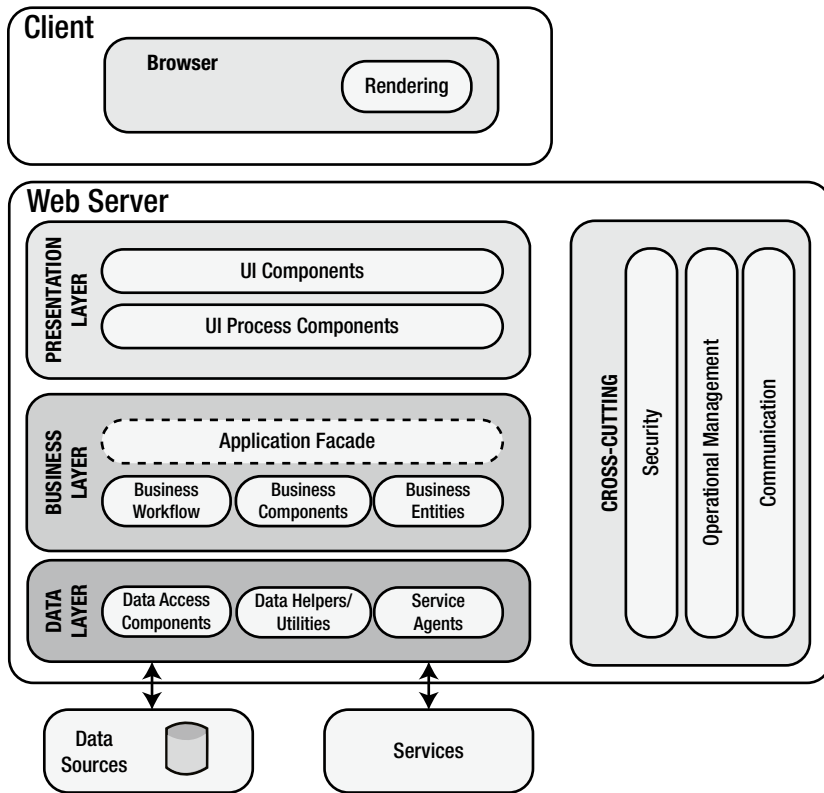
Client

Browser

Rendering

Web Server

PRESENTATION LAYER

UI Components

UI Process Components

BUSINESS LAYER

Application Facade

Business Workflow

Business Components

Business Entities

DATA LAYER

Data Access Components

Data Helpers/ Utilities

Service Agents

CROSS-CUTTING

Security

Operational Management

Communication

Data Sources

Services